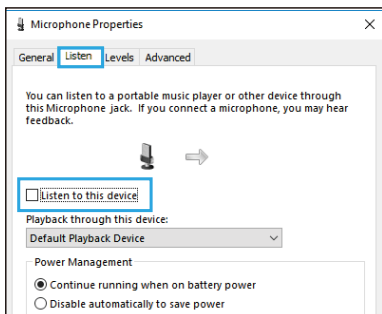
Microphone Properties

X

General Listen Levels Advanced

You can listen to a portable music player or other device through this Microphone jack. If you connect a microphone, you may hear feedback.

Listen to this device

Playback through this device:

Default Playback Device

Power Management

Continue running when on battery power

Disable automatically to save power